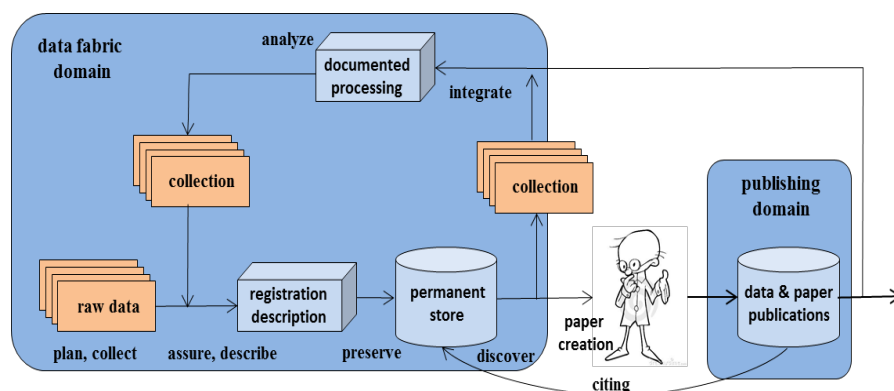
data fabric domain

analyze

documented processing

integrate

collection

collection

raw data

registration description

permanent store

plan, collect

assure, describe

preserve

discover

paper creation

citing

publishing domain

data & paper publications